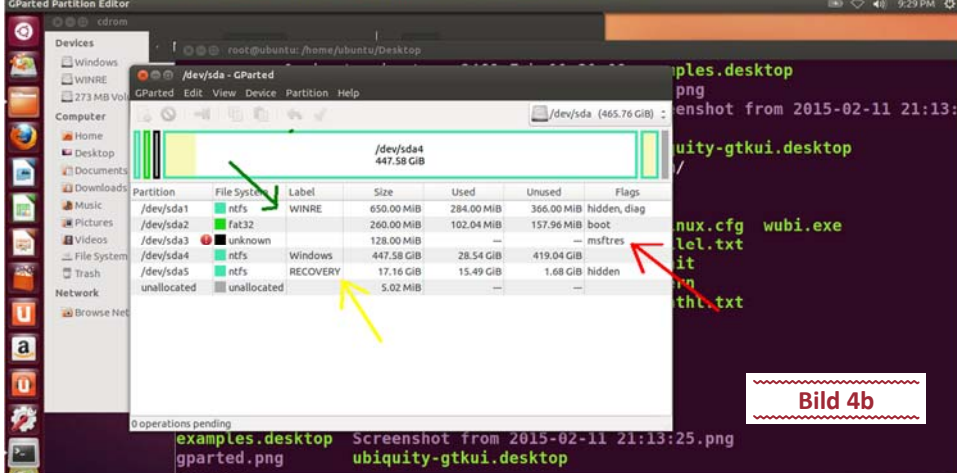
GParted Partition Editor

9:29 PM

cdrom

Devices
Windows
WINRE
273 MB Vol

Computer
Home
Desktop
Documents
Downloads
Music
Pictures
Videos
File System
Trash

Network
Browse Net

root@ubuntu: /home/ubuntu/Desktop

/dev/sda - GParted

GParted Edit View Device Partition Help

/dev/sda (465.76 GiB)

/dev/sda4
447.58 GiB

| Partition | File System | Label | Size | Used | Unused | Flags |
|---|---|---|---|---|---|---|
| /dev/sda1 | ntfs | WINRE | 650.00 MiB | 284.00 MiB | 366.00 MiB | hidden, diag |
| /dev/sda2 | fat32 | | 260.00 MiB | 102.04 MiB | 157.96 MiB | boot |
| /dev/sda3 | unknown | | 128.00 MiB | — | — | msftres |
| /dev/sda4 | ntfs | Windows | 447.58 GiB | 28.54 GiB | 419.04 GiB | |
| /dev/sda5 | ntfs | RECOVERY | 17.16 GiB | 15.49 GiB | 1.68 GiB | hidden |
| unallocated | unallocated | | 5.02 MiB | — | — | |

0 operations pending

ples.desktop
png
enshot from 2015-02-11 21:13:
iquity-gtkui.desktop
/
nux.cfg wubi.exe
lel.txt
it
rn
thl.txt

examples.desktop Screenshot from 2015-02-11 21:13:25.png
gparted.png ubiquity-gtkui.desktop

Bild 4b